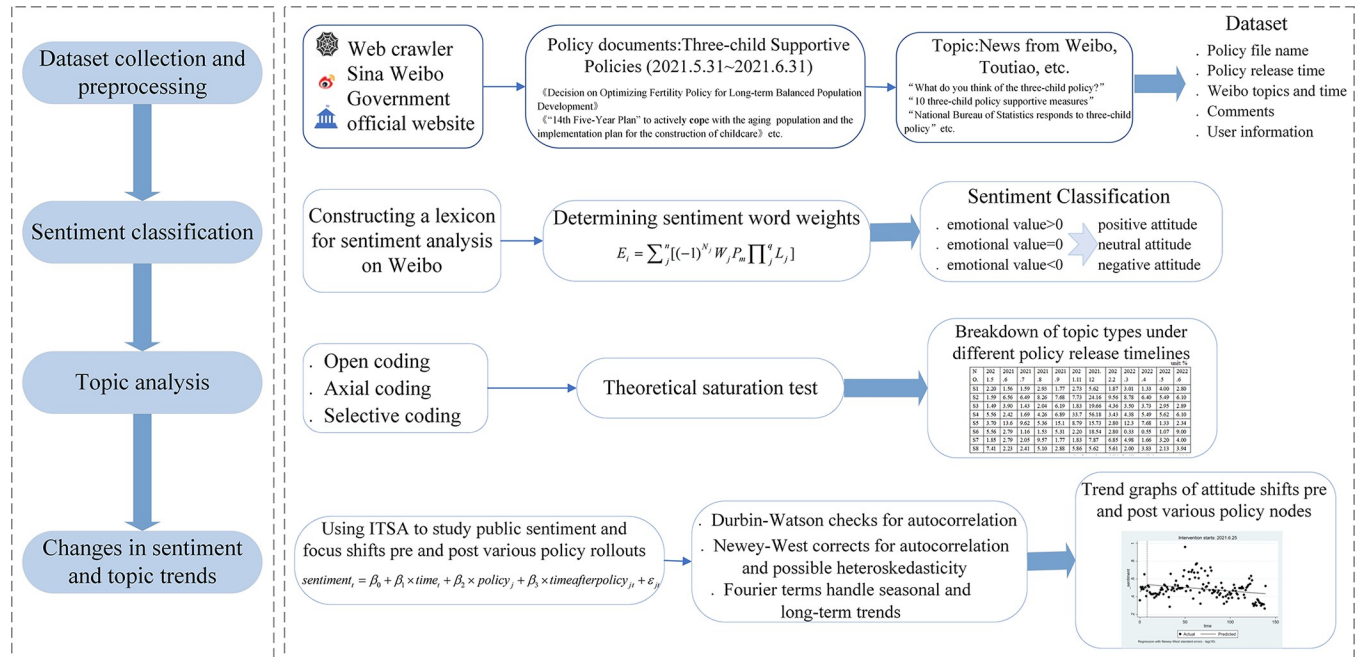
Dataset collection and preprocessing

Sentiment classification

Topic analysis

Changes in sentiment and topic trends

Web crawler
Sina Weibo
Government official website

Policy documents:Three-child Supportive Policies (2021.5.31~2021.6.31)

《Decision on Optimizing Fertility Policy for Long-term Balanced Population Development》
《"14th Five-Year Plan" to actively cope with the aging population and the implementation plan for the construction of childcare》 etc.

Topic:News from Weibo, Toutiao, etc.
"What do you think of the three-child policy?"
"10 three-child policy supportive measures"
"National Bureau of Statistics responds to three-child policy" etc.

Dataset
. Policy file name
. Policy release time
. Weibo topics and time
. Comments
. User information

Constructing a lexicon for sentiment analysis on Weibo

Determining sentiment word weights
$E_i = \sum_j^n [(-1)^{N_j} W_j P_m \prod_j^q L_j]$

Sentiment Classification
. emotional value>0 positive attitude
. emotional value=0 neutral attitude
. emotional value<0 negative attitude

. Open coding
. Axial coding
. Selective coding

Theoretical saturation test

Breakdown of topic types under different policy release timelines

unit: %

| N O. | 202 1.5 | 2021 .6 | 2021 .7 | 2021 .8 | 2021 .9 | 202 1.11 | 2021. 12 | 202 2.2 | 2022 .3 | 2022 .4 | 2022 .5 | 2022 .6 |
|---|---|---|---|---|---|---|---|---|---|---|---|---|
| S1 | 2.20 | 1.50 | 1.59 | 2.93 | 1.77 | 2.73 | 5.62 | 1.87 | 3.01 | 1.33 | 4.00 | 2.80 |
| S2 | 1.59 | 6.56 | 6.49 | 8.26 | 7.68 | 7.73 | 24.16 | 9.56 | 8.78 | 6.40 | 5.49 | 6.10 |
| S3 | 1.49 | 3.90 | 1.43 | 2.04 | 6.19 | 1.83 | 19.66 | 4.30 | 3.50 | 3.73 | 2.95 | 2.89 |
| S4 | 5.56 | 2.42 | 1.69 | 4.26 | 6.89 | 33.7 | 56.18 | 3.43 | 4.38 | 5.49 | 5.62 | 6.10 |
| S5 | 3.70 | 13.6 | 9.62 | 5.36 | 15.1 | 8.79 | 15.73 | 2.80 | 12.3 | 7.68 | 1.33 | 2.34 |
| S6 | 5.56 | 2.79 | 1.16 | 1.53 | 5.31 | 2.20 | 18.54 | 2.80 | 0.33 | 0.55 | 1.07 | 9.00 |
| S7 | 1.85 | 2.79 | 2.05 | 9.57 | 1.77 | 1.83 | 7.87 | 6.85 | 4.98 | 1.66 | 3.20 | 4.00 |
| S8 | 7.41 | 2.23 | 2.41 | 5.10 | 2.88 | 5.86 | 5.62 | 5.61 | 2.00 | 3.83 | 2.13 | 3.94 |

Using ITSA to study public sentiment and focus shifts pre and post various policy rollouts
$sentiment_t = \beta_0 + \beta_1 \times time_t + \beta_2 \times policy_j + \beta_3 \times timeafterpolicy_{jt} + \varepsilon_{jt}$

. Durbin-Watson checks for autocorrelation
. Newey-West corrects for autocorrelation and possible heteroskedasticity
. Fourier terms handle seasonal and long-term trends

Trend graphs of attitude shifts pre and post various policy nodes

Intervention starts: 2021.6.25
sentiment
time
Actual Predicted
Regression with Newey-West standard errors - lag(10)